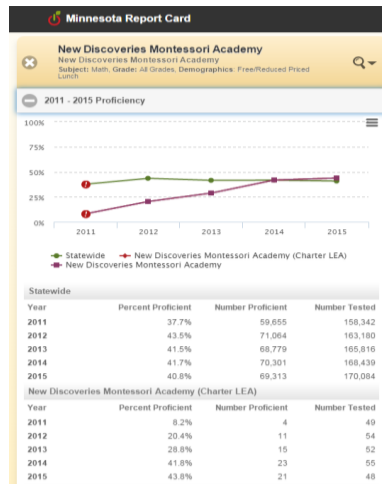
Minnesota Report Card

New Discoveries Montessori Academy
New Discoveries Montessori Academy
Subject: Math, Grade: All Grades, Demographics: Free/Reduced Priced Lunch

2011 - 2015 Proficiency

100%
75%
50%
25%
0%
2011 2012 2013 2014 2015

Statewide
New Discoveries Montessori Academy (Charter LEA)
New Discoveries Montessori Academy

Statewide

| Year | Percent Proficient | Number Proficient | Number Tested |
|---|---|---|---|
| 2011 | 37.7% | 59,655 | 158,342 |
| 2012 | 43.5% | 71,064 | 163,180 |
| 2013 | 41.5% | 68,779 | 165,816 |
| 2014 | 41.7% | 70,301 | 168,439 |
| 2015 | 40.8% | 69,313 | 170,084 |

New Discoveries Montessori Academy (Charter LEA)

| Year | Percent Proficient | Number Proficient | Number Tested |
|---|---|---|---|
| 2011 | 8.2% | 4 | 49 |
| 2012 | 20.4% | 11 | 54 |
| 2013 | 28.8% | 15 | 52 |
| 2014 | 41.8% | 23 | 55 |
| 2015 | 43.8% | 21 | 48 |